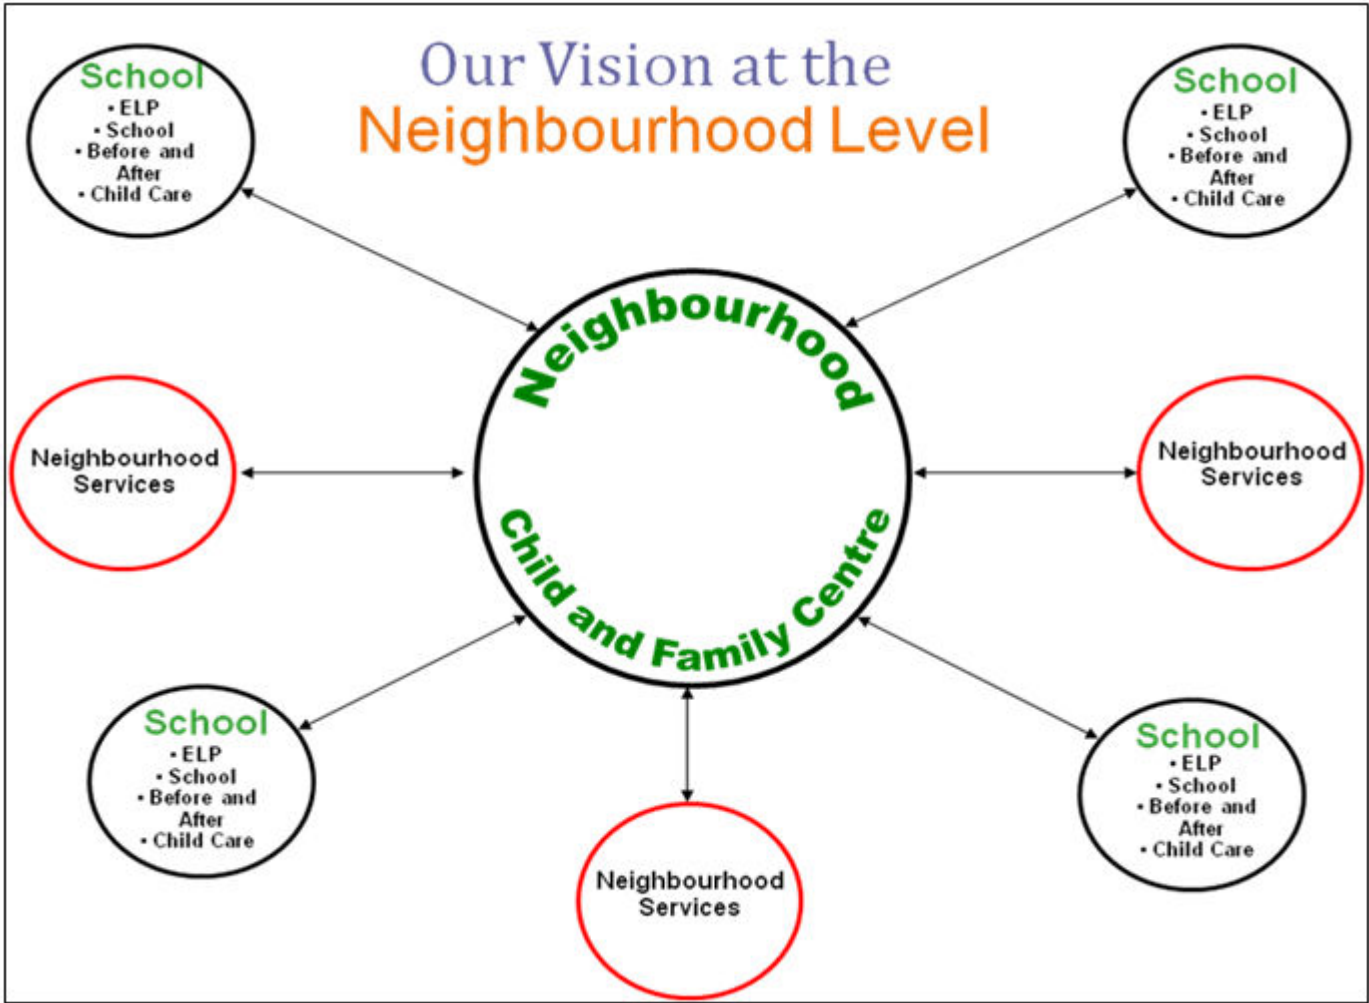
Our Vision at the
Neighbourhood Level

School
• ELP
• School
• Before and After
• Child Care

School
• ELP
• School
• Before and After
• Child Care

Neighbourhood
Child and Family Centre

Neighbourhood Services

Neighbourhood Services

School
• ELP
• School
• Before and After
• Child Care

Neighbourhood Services

School
• ELP
• School
• Before and After
• Child Care